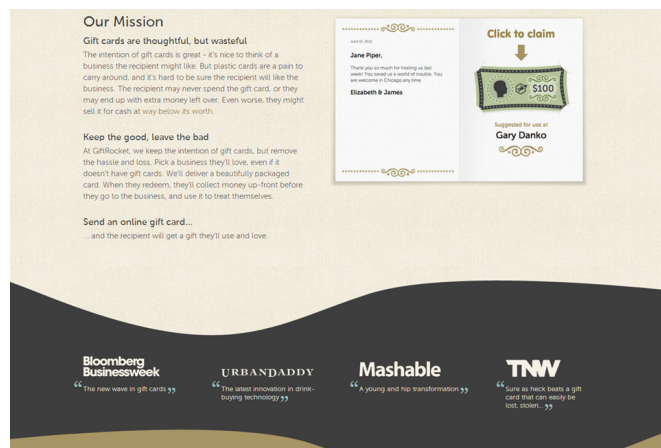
Our Mission

Gift cards are thoughtful, but wasteful

The intention of gift cards is great - it's nice to think of a business the recipient might like. But plastic cards are a pain to carry around, and it's hard to be sure the recipient will like the business. The recipient may never spend the gift card, or they may end up with extra money left over. Even worse, they might sell it for cash at way below its worth.

Keep the good, leave the bad

At GiftRocket, we keep the intention of gift cards, but remove the hassle and loss. Pick a business they'll love, even if it doesn't have gift cards. We'll deliver a beautifully packaged card. When they redeem, they'll collect money up-front before they go to the business, and use it to treat themselves.

Send an online gift card...

... and the recipient will get a gift they'll use and love.

June 12, 2013

Jane Piper,

Thank you so much for hosting us last week! You saved us a world of trouble. You are welcome in Chicago any time.

Elizabeth & James

Click to claim

$100

Suggested for use at

Gary Danko

Bloomberg Businessweek

“The new wave in gift cards”

URBANDADDY

“The latest innovation in drink-buying technology”

Mashable

“A young and hip transformation”

TNW

“Sure as heck beats a gift card that can easily be lost, stolen...”